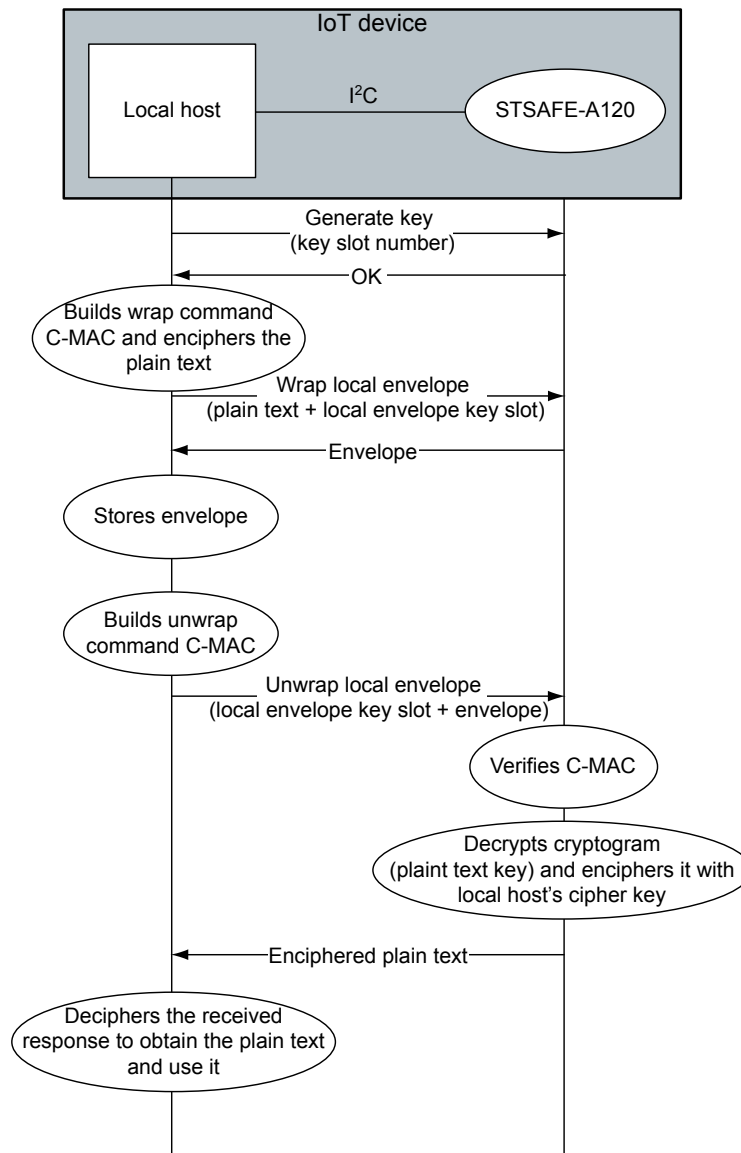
IoT device

Local host

$I^2C$

STSAFE-A120

Generate key
(key slot number)

OK

Builds wrap command C-MAC and enciphers the plain text

Wrap local envelope
(plain text + local envelope key slot)

Envelope

Stores envelope

Builds unwrap command C-MAC

Unwrap local envelope
(local envelope key slot + envelope)

Verifies C-MAC

Decrypts cryptogram (plaint text key) and enciphers it with local host's cipher key

Enciphered plain text

Deciphers the received response to obtain the plain text and use it